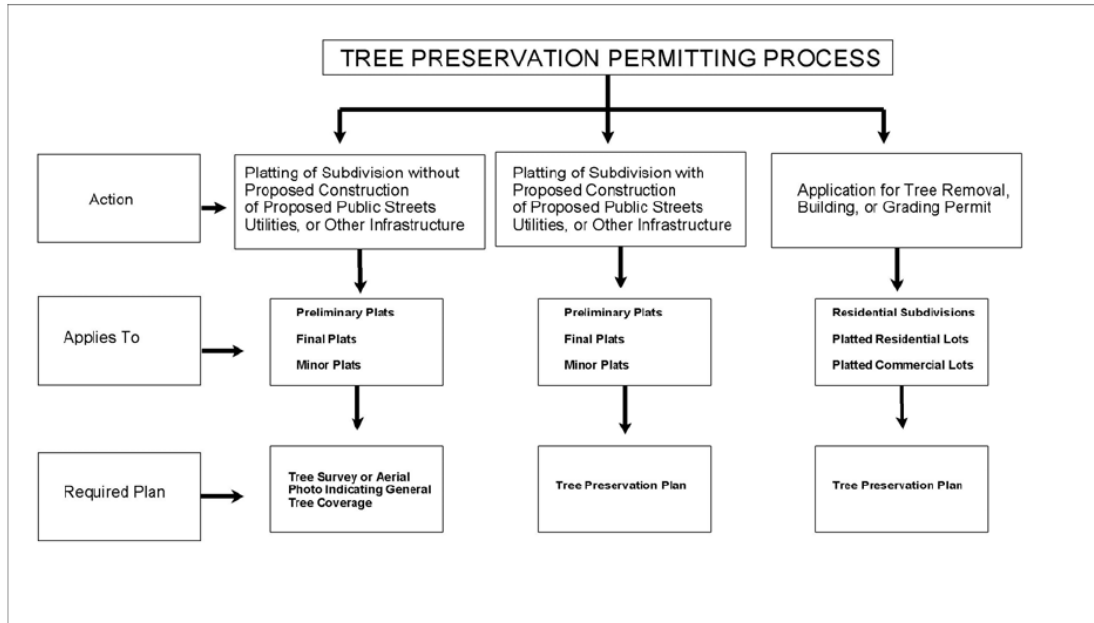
TREE PRESERVATION PERMITTING PROCESS

Action

Platting of Subdivision without Proposed Construction of Proposed Public Streets Utilities, or Other Infrastructure

Platting of Subdivision with Proposed Construction of Proposed Public Streets Utilities, or Other Infrastructure

Application for Tree Removal, Building, or Grading Permit

Applies To

Preliminary Plats
Final Plats
Minor Plats

Preliminary Plats
Final Plats
Minor Plats

Residential Subdivisions
Platted Residential Lots
Platted Commercial Lots

Required Plan

Tree Survey or Aerial Photo Indicating General Tree Coverage

Tree Preservation Plan

Tree Preservation Plan